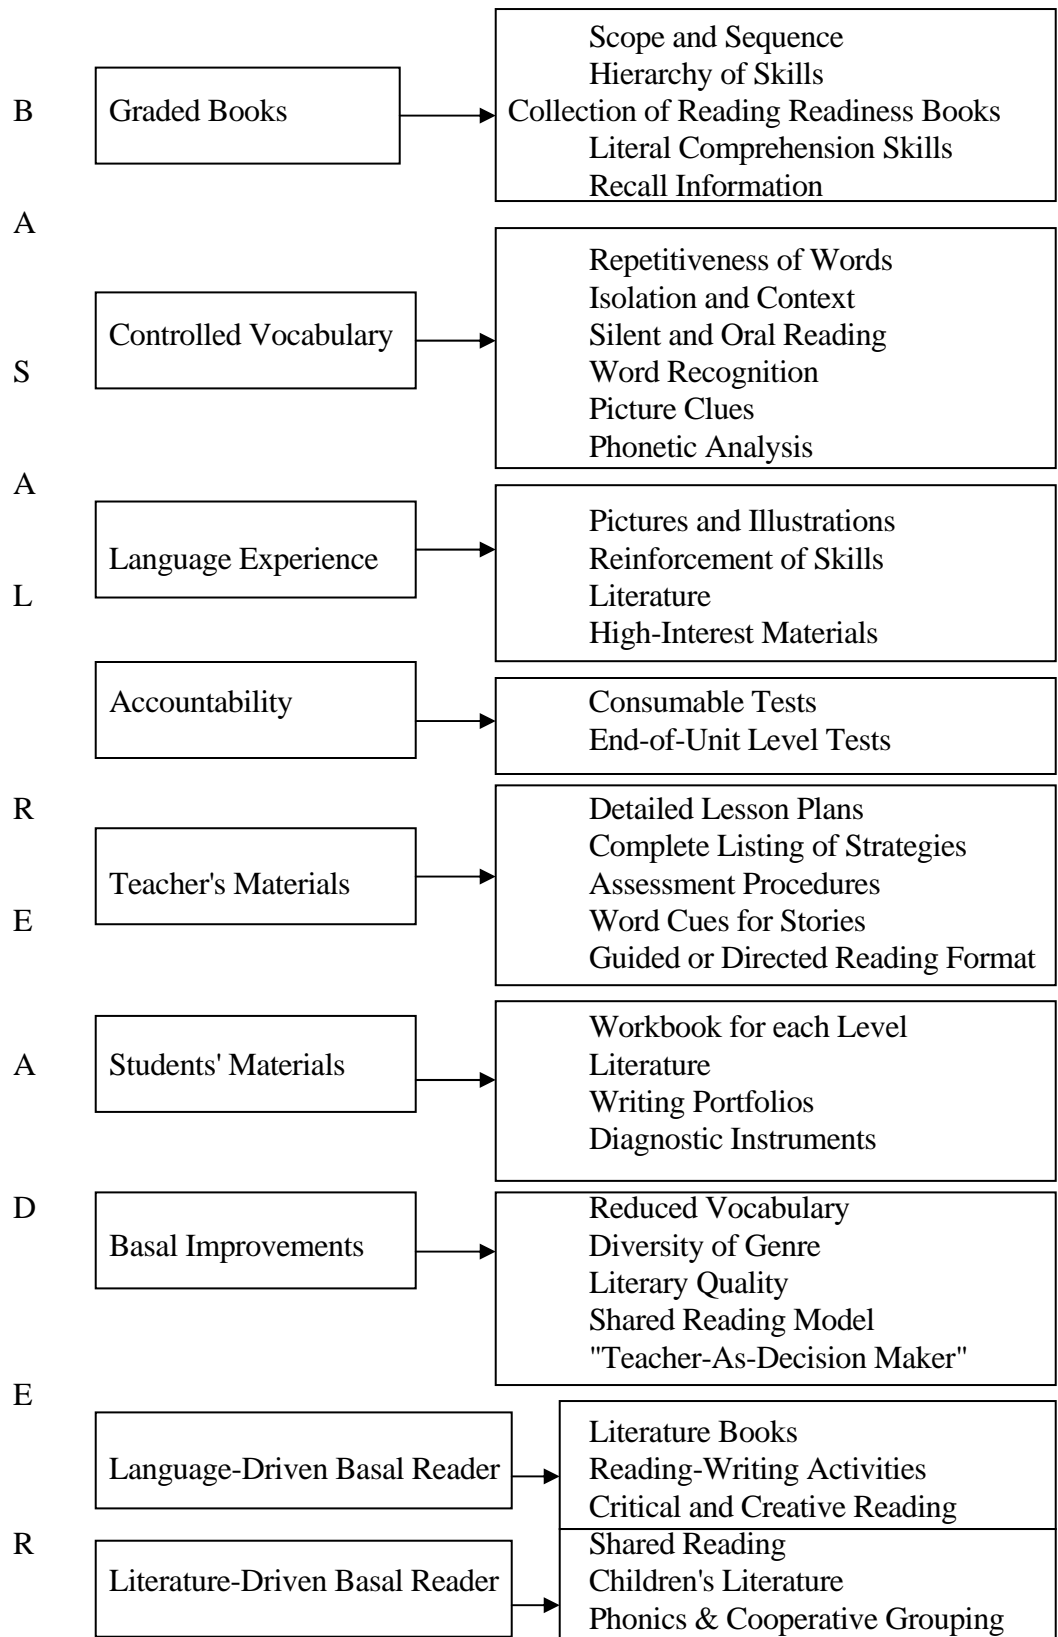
B
A
S
A
L
R
E
A
D
E
R

Graded Books

Scope and Sequence
Hierarchy of Skills
Collection of Reading Readiness Books
Literal Comprehension Skills
Recall Information

Controlled Vocabulary

Repetitiveness of Words
Isolation and Context
Silent and Oral Reading
Word Recognition
Picture Clues
Phonetic Analysis

Language Experience

Pictures and Illustrations
Reinforcement of Skills
Literature
High-Interest Materials

Accountability

Consumable Tests
End-of-Unit Level Tests

Teacher's Materials

Detailed Lesson Plans
Complete Listing of Strategies
Assessment Procedures
Word Cues for Stories
Guided or Directed Reading Format

Students' Materials

Workbook for each Level
Literature
Writing Portfolios
Diagnostic Instruments

Basal Improvements

Reduced Vocabulary
Diversity of Genre
Literary Quality
Shared Reading Model
"Teacher-As-Decision Maker"

Language-Driven Basal Reader

Literature Books
Reading-Writing Activities
Critical and Creative Reading

Literature-Driven Basal Reader

Shared Reading
Children's Literature
Phonics & Cooperative Grouping